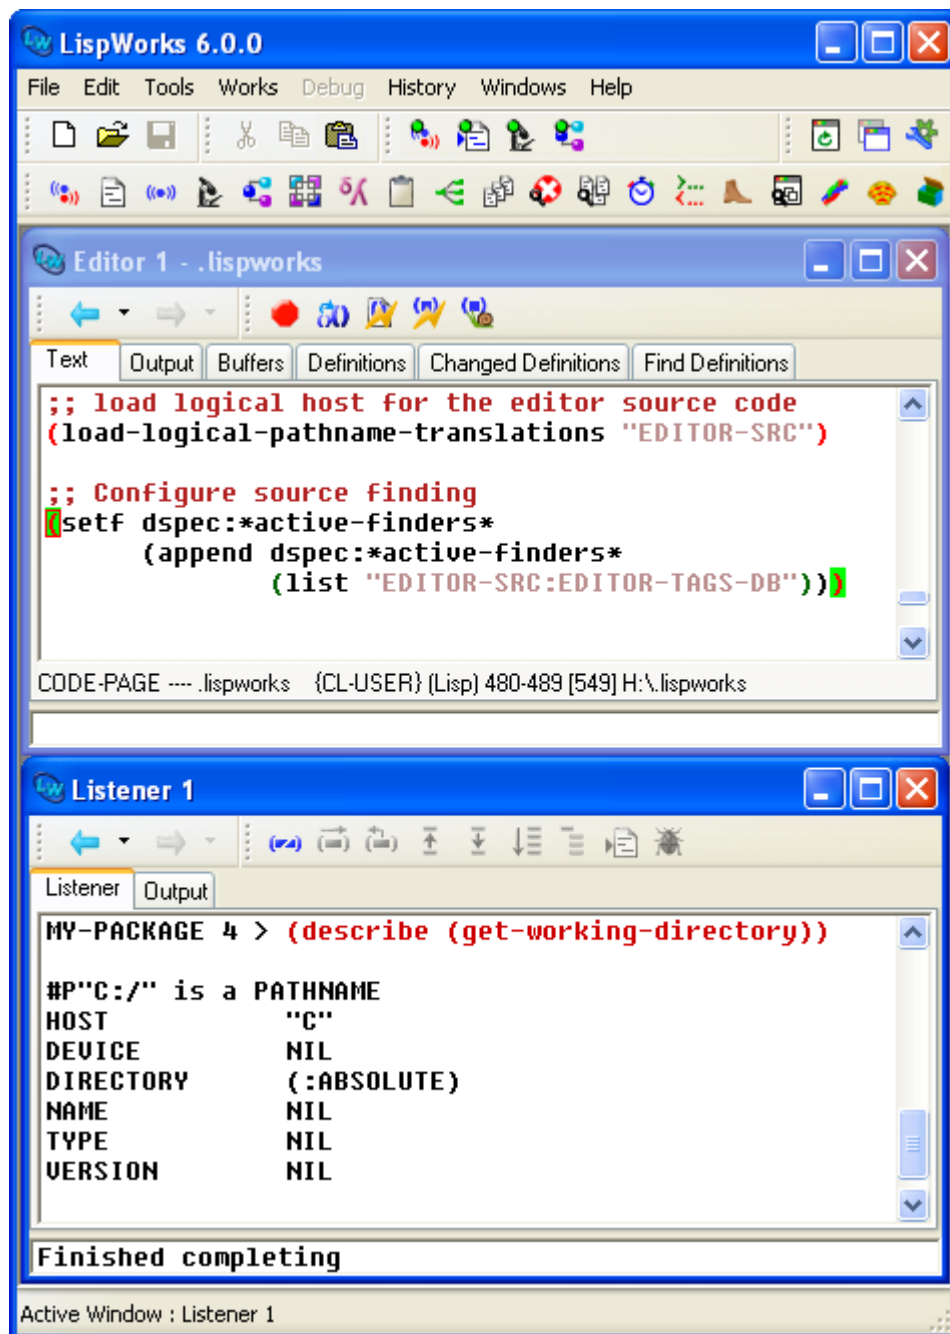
LispWorks 6.0.0

File Edit Tools Works Debug History Windows Help

Editor 1 - .lispworks

Text Output Buffers Definitions Changed Definitions Find Definitions

;; load logical host for the editor source code
(load-logical-pathname-translations "EDITOR-SRC")

;; Configure source finding
(setf dspec:*active-finders*
      (append dspec:*active-finders*
              (list "EDITOR-SRC:EDITOR-TAGS-DB")))

CODE-PAGE ---- .lispworks {CL-USER} (Lisp) 480-489 [549] H:\.lispworks

Listener 1

Listener Output

MY-PACKAGE 4 > (describe (get-working-directory))

#P"C:/" is a PATHNAME
HOST          "C"
DEVICE        NIL
DIRECTORY     (:ABSOLUTE)
NAME          NIL
TYPE          NIL
VERSION       NIL

Finished completing

Active Window : Listener 1